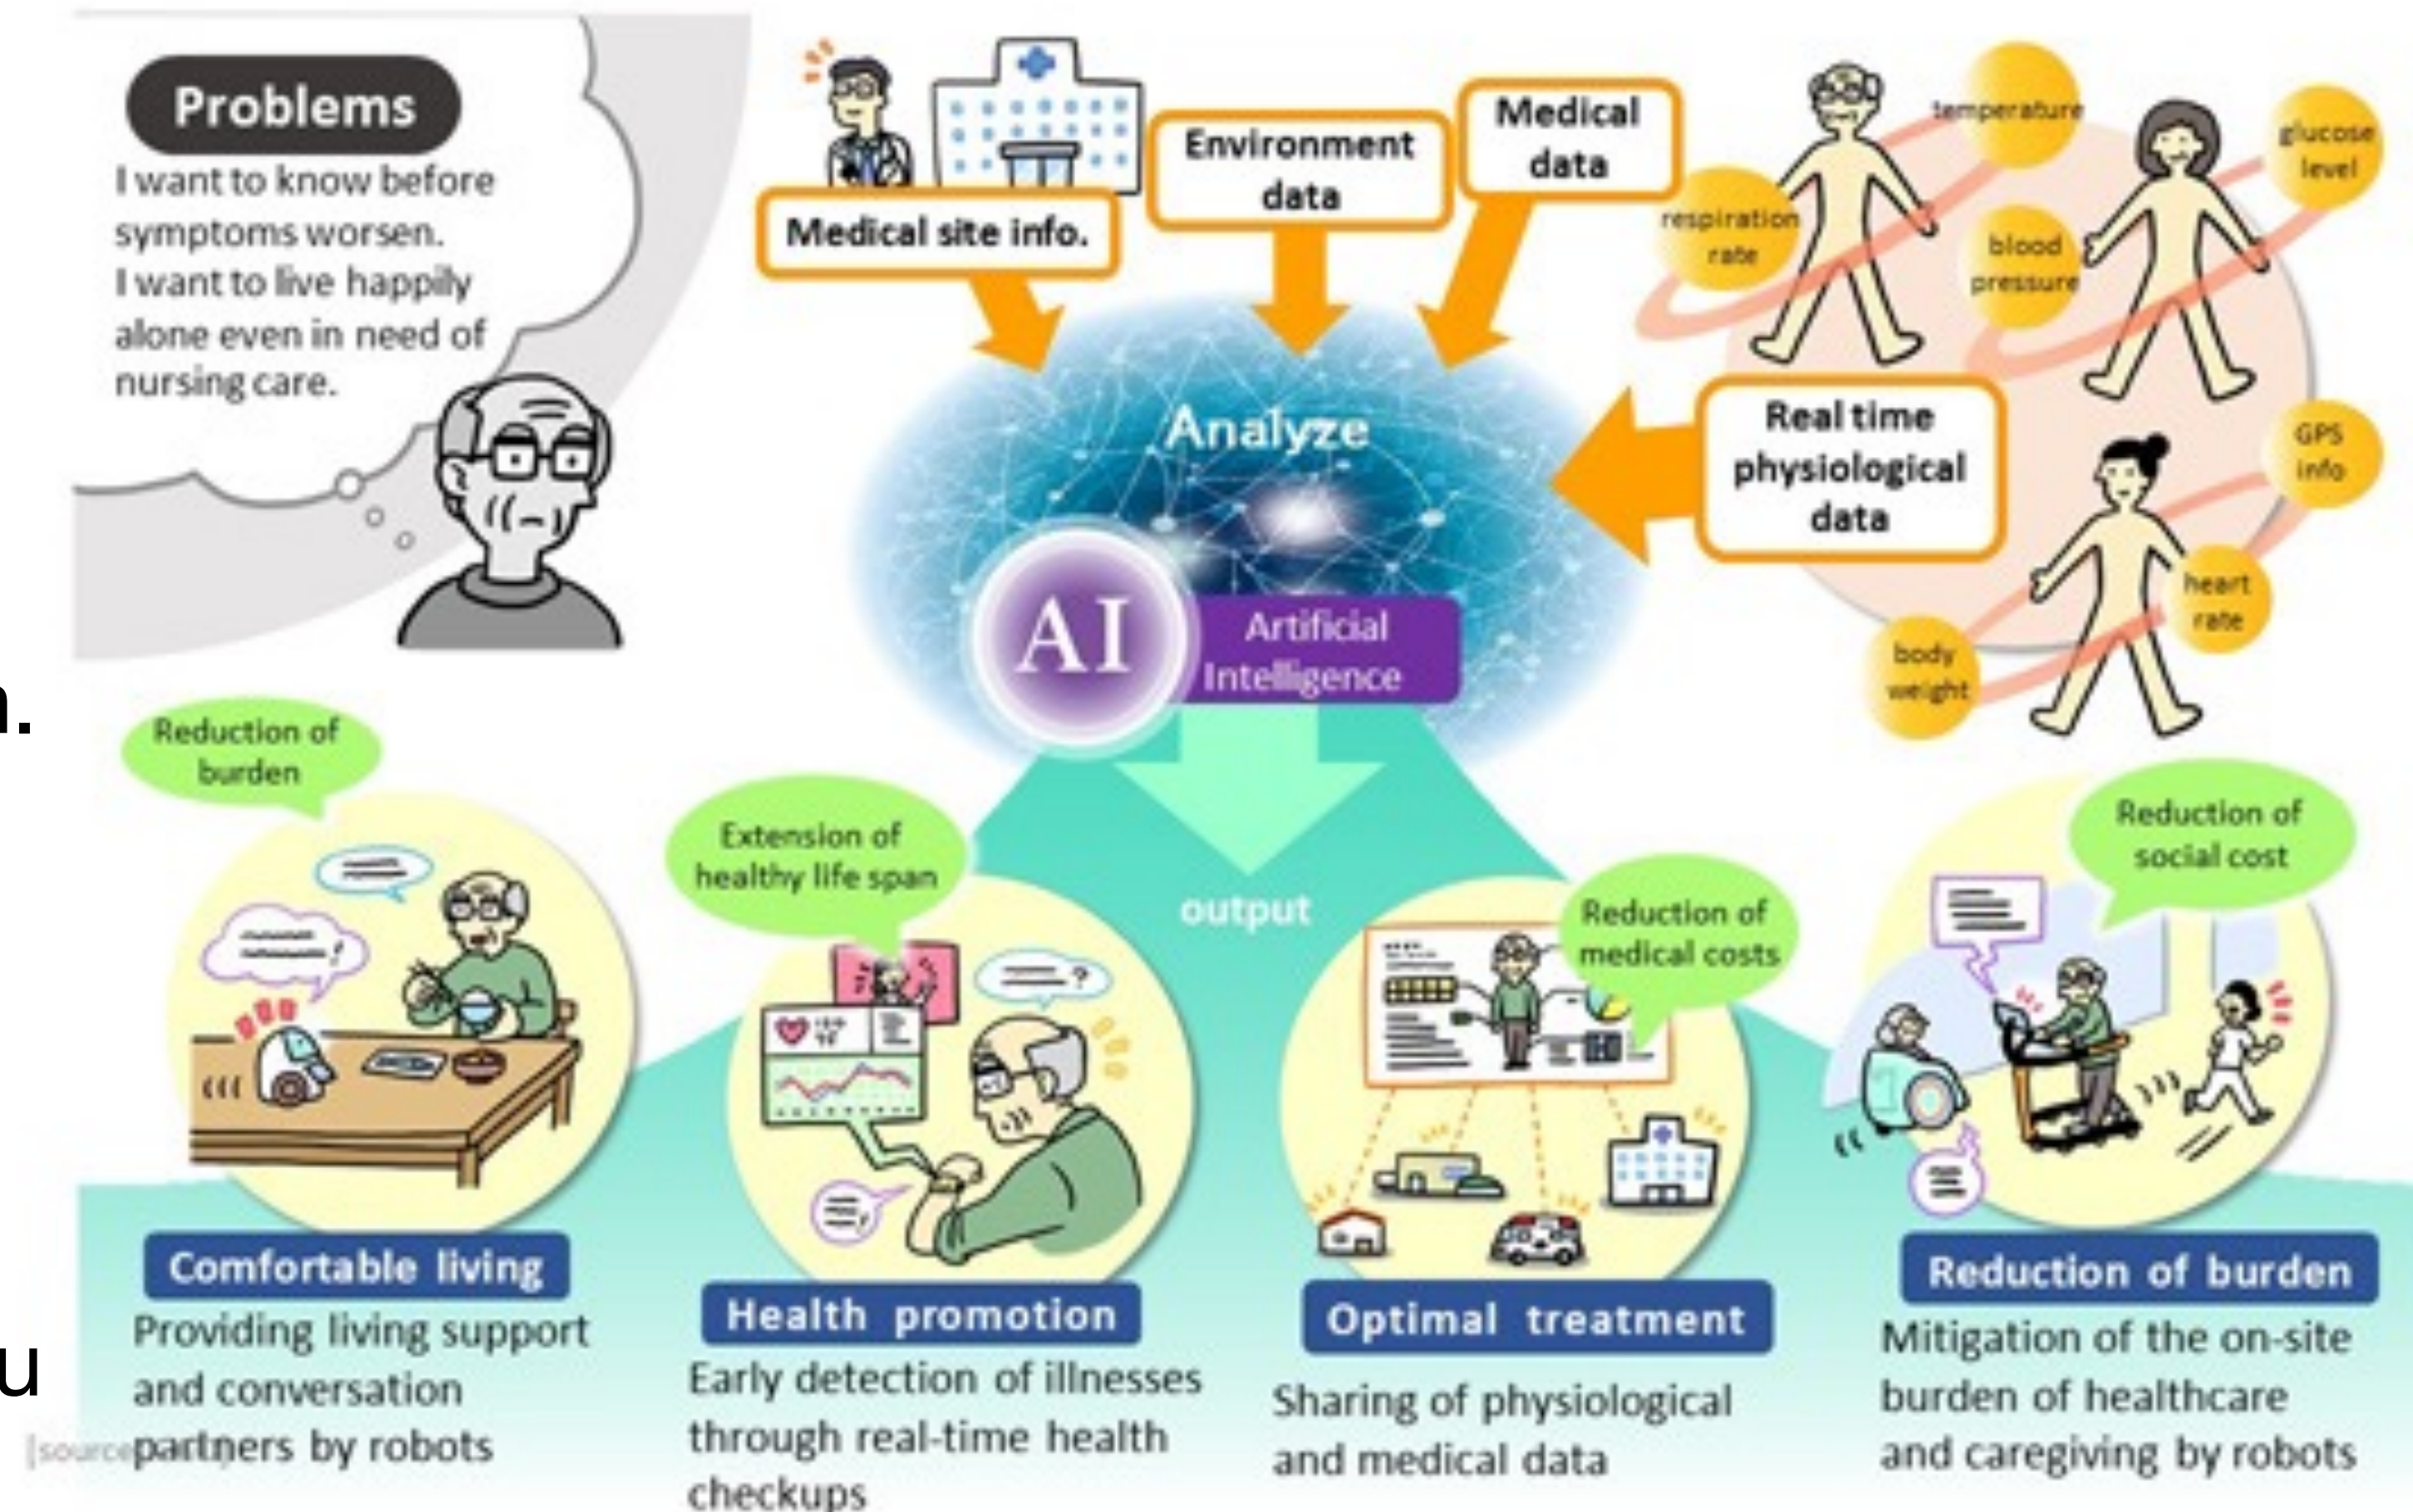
Problems
I want to know before symptoms worsen.
I want to live happily alone even in need of nursing care.

Medical site info.

Environment data

Medical data

temperature
glucose level
respiration rate
blood pressure
GPS info
heart rate
body weight

Real time physiological data

Analyze

AI
Artificial Intelligence

output

n.

u

Reduction of burden

Extension of healthy life span

Reduction of medical costs

Reduction of social cost

Comfortable living
Providing living support and conversation partners by robots

Health promotion
Early detection of illnesses through real-time health checkups

Optimal treatment
Sharing of physiological and medical data

Reduction of burden
Mitigation of the on-site burden of healthcare and caregiving by robots

[source